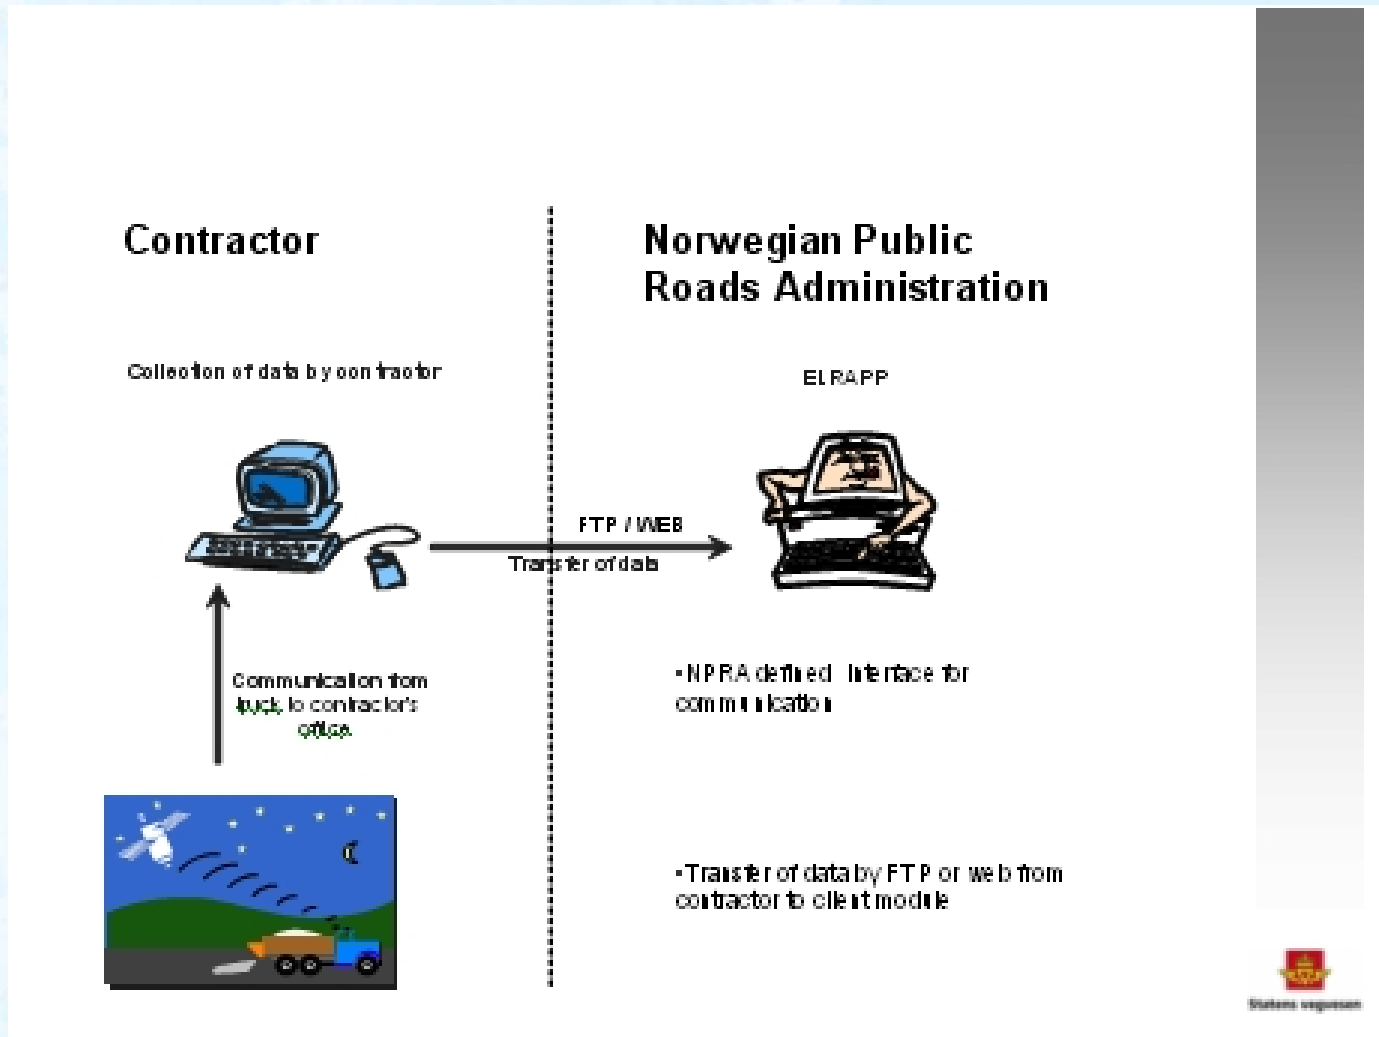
Contractor

Norwegian Public Roads Administration

Collection of data by contractor

ELRAPP

FTP / WEB

Transfer of data

Communication from truck to contractor's office

•NPRA defined interface for communication

•Transfer of data by FTP or web from contractor to client module

Statens vegvesen